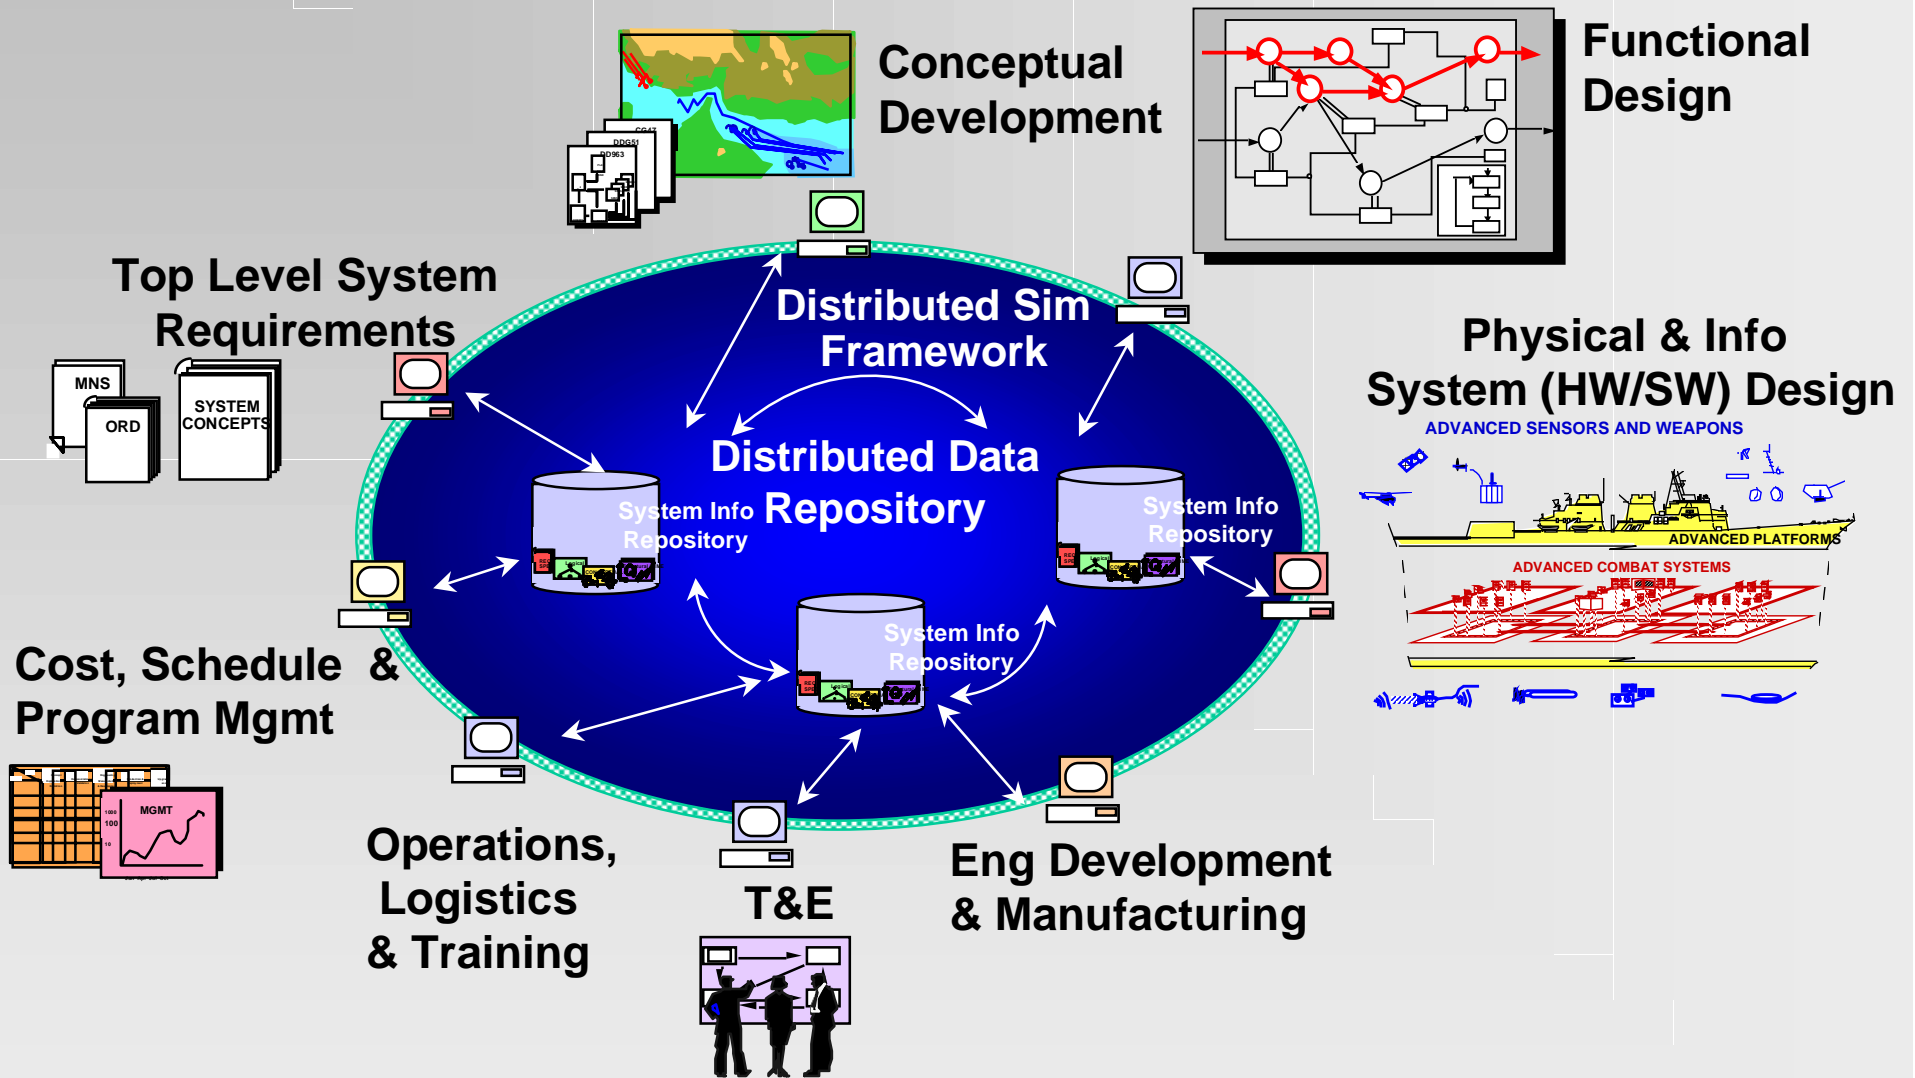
Conceptual Development

CG47
DDG51
DD963

Functional Design

Top Level System Requirements

MNS
ORD
SYSTEM CONCEPTS

Distributed Sim Framework

Distributed Data Repository

System Info Repository

System Info Repository

System Info Repository

Physical & Info System (HW/SW) Design

ADVANCED SENSORS AND WEAPONS

ADVANCED PLATFORMS

ADVANCED COMBAT SYSTEMS

Cost, Schedule & Program Mgmt

MGMT
1000
100
10

Operations, Logistics & Training

T&E

Eng Development & Manufacturing